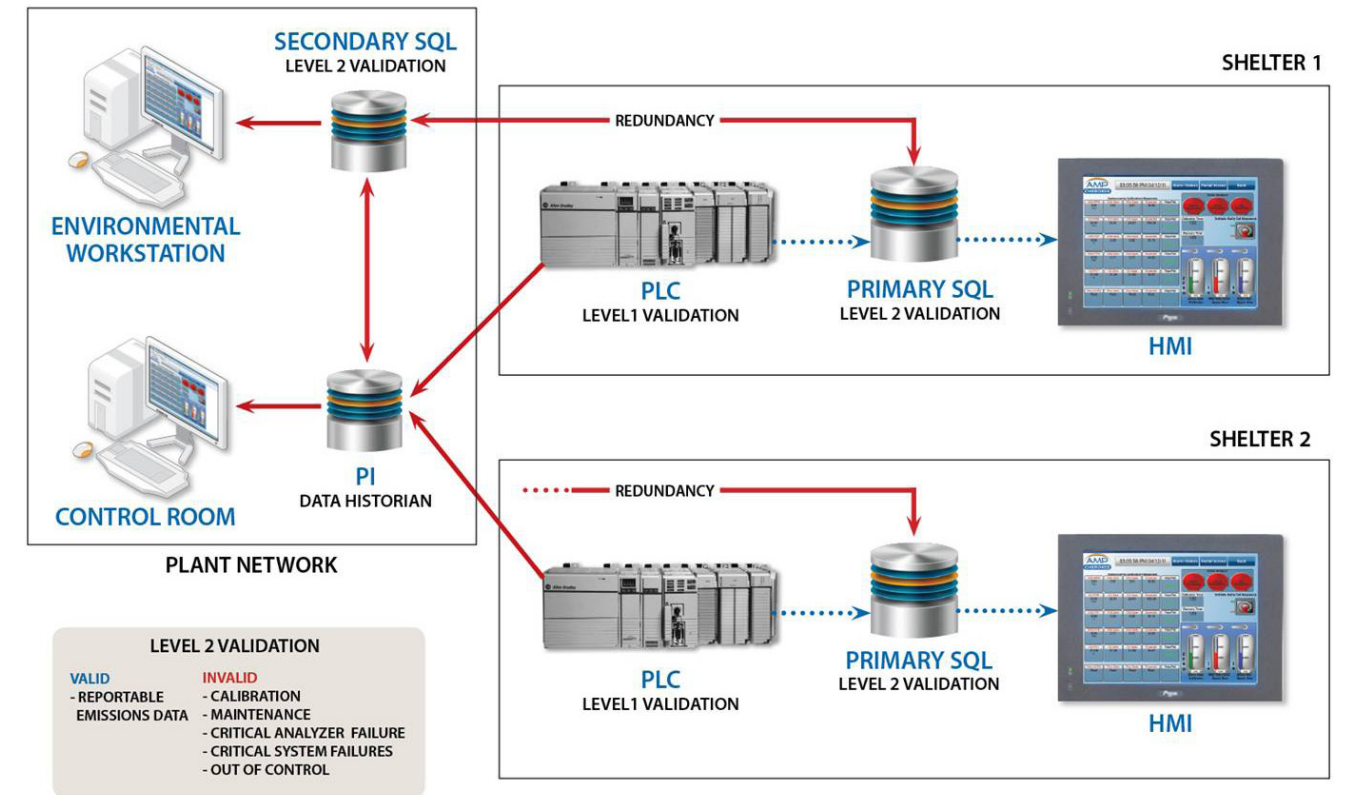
SECONDARY SQL
LEVEL 2 VALIDATION

ENVIRONMENTAL WORKSTATION

CONTROL ROOM

PI
DATA HISTORIAN

PLANT NETWORK

SHELTER 1

REDUNDANCY

PLC
LEVEL1 VALIDATION

PRIMARY SQL
LEVEL 2 VALIDATION

HMI

SHELTER 2

REDUNDANCY

PLC
LEVEL1 VALIDATION

PRIMARY SQL
LEVEL 2 VALIDATION

HMI

LEVEL 2 VALIDATION

VALID
- REPORTABLE EMISSIONS DATA

INVALID
- CALIBRATION
- MAINTENANCE
- CRITICAL ANALYZER FAILURE
- CRITICAL SYSTEM FAILURES
- OUT OF CONTROL